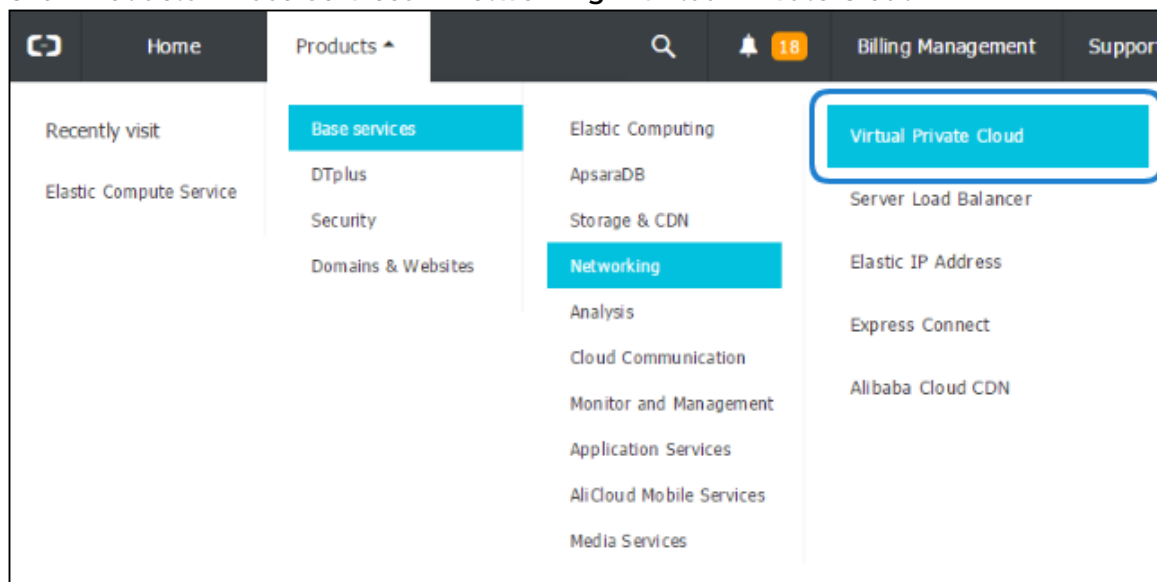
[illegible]

Home

Products

18

Billing Management

Suppor

Recently visit

Elastic Compute Service

Base services

DTplus

Security

Domains & Websites

Elastic Computing

ApsaraDB

Storage & CDN

Networking

Analysis

Cloud Communication

Monitor and Management

Application Services

AliCloud Mobile Services

Media Services

Virtual Private Cloud

Server Load Balancer

Elastic IP Address

Express Connect

Alibaba Cloud CDN